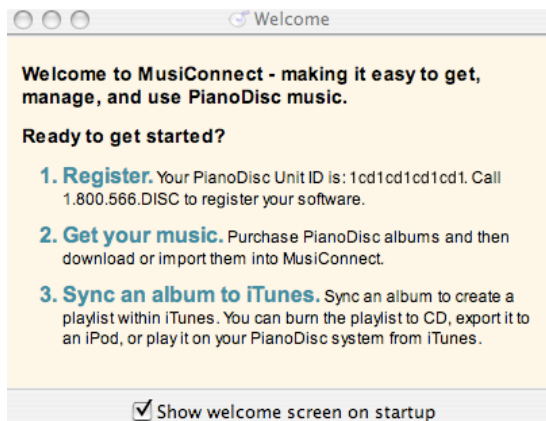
Welcome

Welcome to MusiConnect - making it easy to get, manage, and use PianoDisc music.

Ready to get started?

1. Register. Your PianoDisc Unit ID is: 1cd1cd1cd1cd1. Call 1.800.566.DISC to register your software.

2. Get your music. Purchase PianoDisc albums and then download or import them into MusiConnect.

3. Sync an album to iTunes. Sync an album to create a playlist within iTunes. You can burn the playlist to CD, export it to an iPod, or play it on your PianoDisc system from iTunes.

Show welcome screen on startup